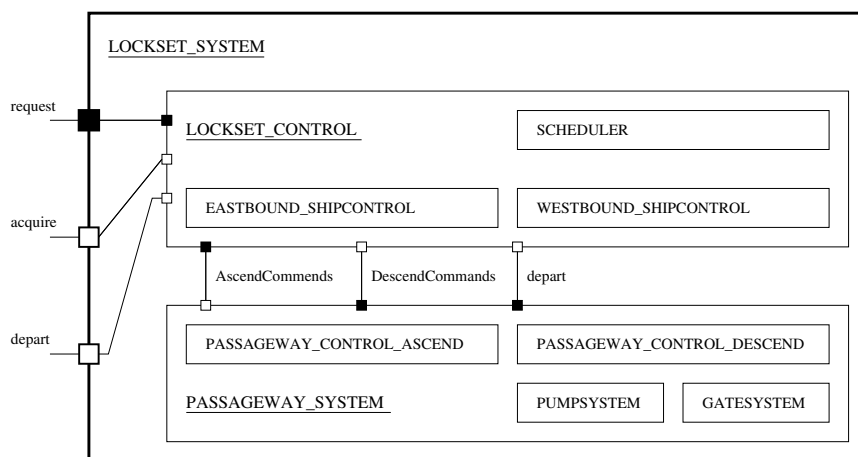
LOCKSET_SYSTEM

request

LOCKSET_CONTROL

SCHEDULER

acquire

EASTBOUND_SHIPCONTROL

WESTBOUND_SHIPCONTROL

AscendCommends

DescendCommands

depart

depart

PASSAGEWAY_CONTROL_ASCEND

PASSAGEWAY_CONTROL_DESCEND

PASSAGEWAY_SYSTEM

PUMPSYSTEM

GATESYSTEM